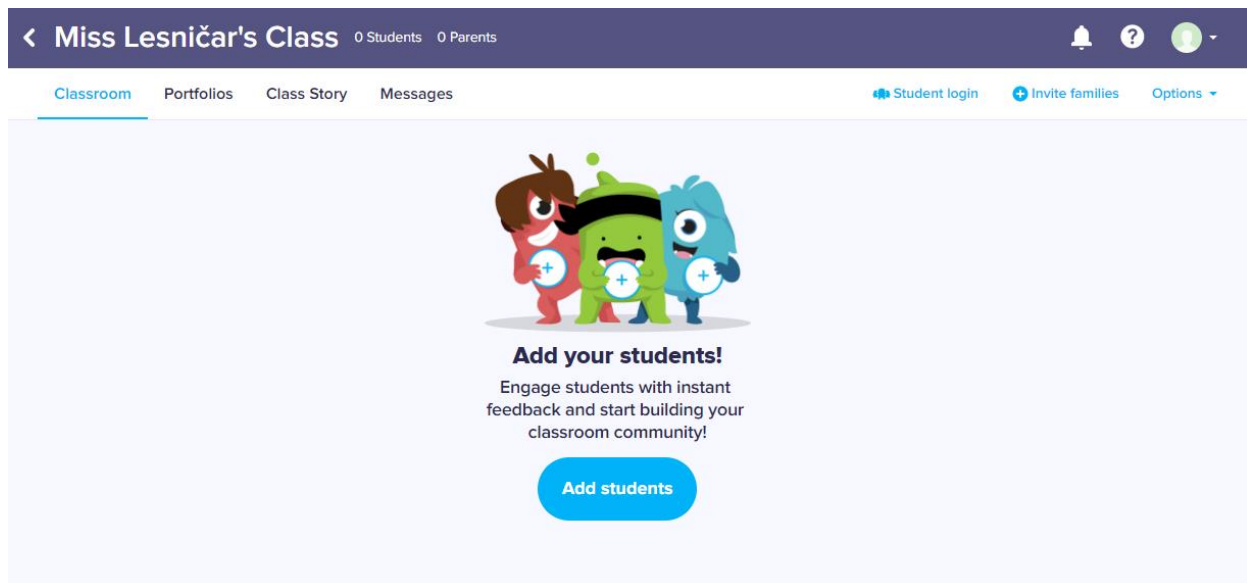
Miss Lesničar's Class 0 Students 0 Parents

Classroom Portfolios Class Story Messages

Student login Invite families Options

Add your students!

Engage students with instant feedback and start building your classroom community!

Add students